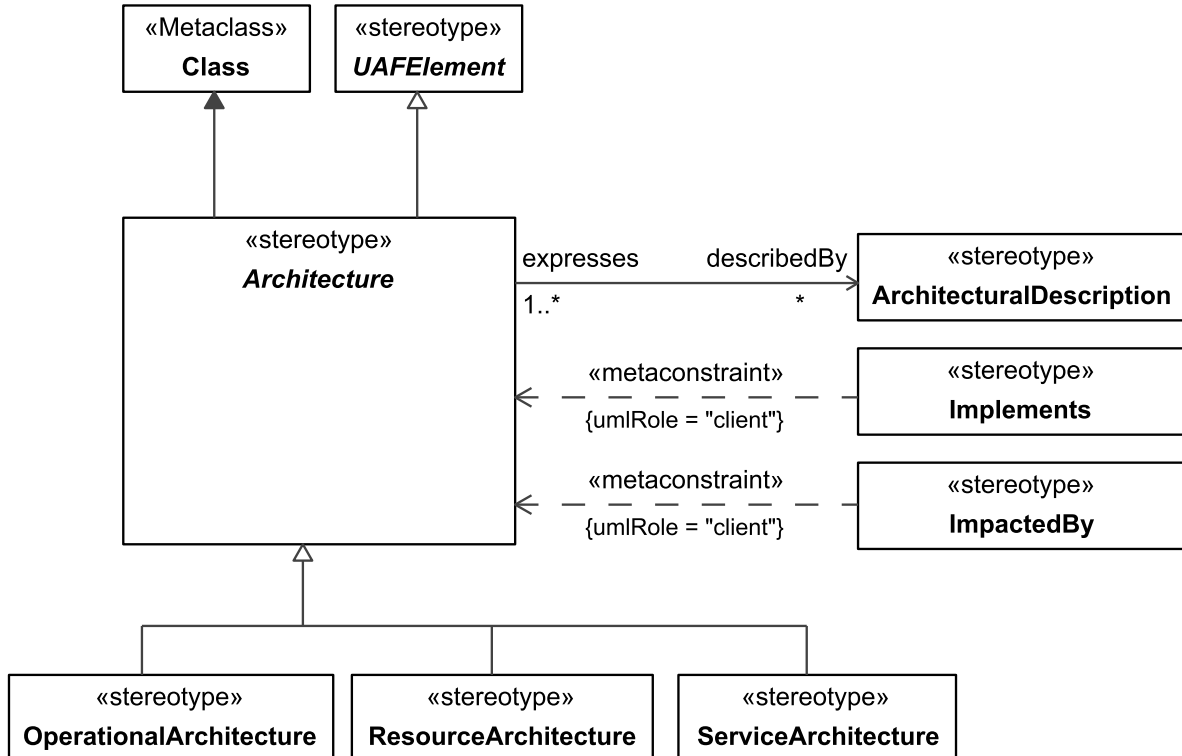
«Metaclass»
Class

«stereotype»
UAFElement

«stereotype»
Architecture

expresses
1..*

describedBy
*

«stereotype»
ArchitecturalDescription

«metaconstraint»
{umlRole = "client"}

«stereotype»
Implements

«metaconstraint»
{umlRole = "client"}

«stereotype»
ImpactedBy

«stereotype»
OperationalArchitecture

«stereotype»
ResourceArchitecture

«stereotype»
ServiceArchitecture